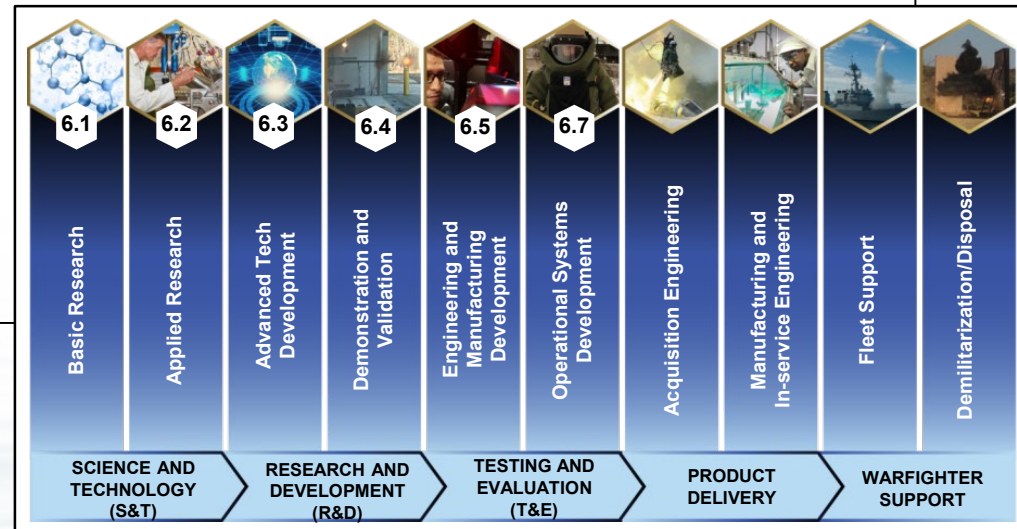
6.1
Basic Research

6.2
Applied Research

6.3
Advanced Tech Development

6.4
Demonstration and Validation

6.5
Engineering and Manufacturing Development

6.7
Operational Systems Development

Acquisition Engineering

Manufacturing and In-service Engineering

Fleet Support

Demilitarization/Disposal

SCIENCE AND TECHNOLOGY (S&T)

RESEARCH AND DEVELOPMENT (R&D)

TESTING AND EVALUATION (T&E)

PRODUCT DELIVERY

WARFIGHTER SUPPORT